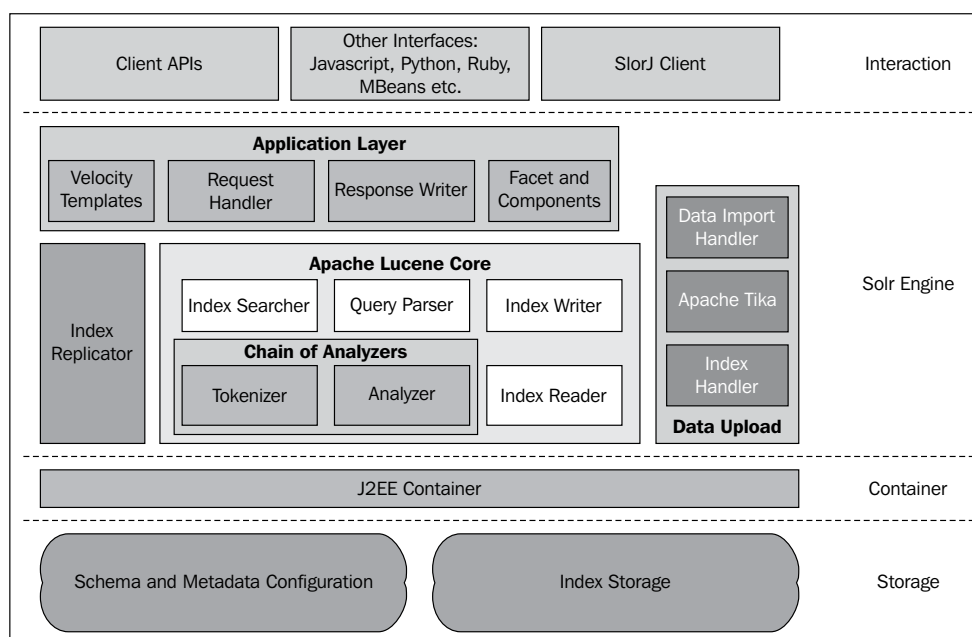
Client APIs

Other Interfaces: Javascript, Python, Ruby, MBeans etc.

SlorJ Client

Interaction

Application Layer

Velocity Templates

Request Handler

Response Writer

Facet and Components

Data Import Handler

Apache Tika

Index Handler

Data Upload

Solr Engine

Index Replicator

Apache Lucene Core

Index Searcher

Query Parser

Index Writer

Chain of Analyzers

Tokenizer

Analyzer

Index Reader

J2EE Container

Container

Schema and Metadata Configuration

Index Storage

Storage